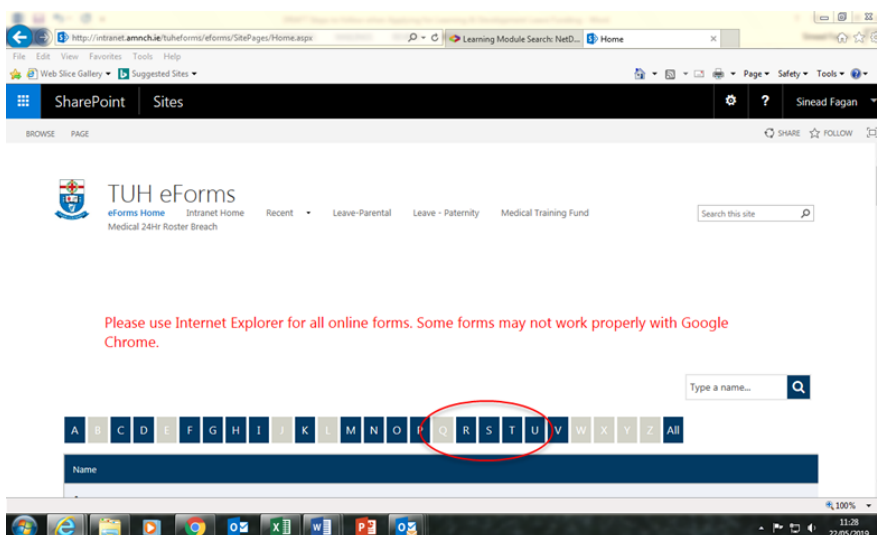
http://intranet.amnch.ie/tuheforms/eforms/SitePages/Home.aspx

Learning Module Search: NetD...

Home

File Edit View Favorites Tools Help

Web Slice Gallery ▾ Suggested Sites ▾

Page ▾ Safety ▾ Tools ▾

SharePoint Sites

Sinead Fagan

BROWSE PAGE

SHARE FOLLOW

TUH eForms

eForms Home Intranet Home Recent Leave-Parental Leave - Paternity Medical Training Fund

Medical 24Hr Roster Breach

Search this site

Please use Internet Explorer for all online forms. Some forms may not work properly with Google Chrome.

Type a name...

A B C D E F G H I J K L M N O P Q R S T U V W X Y Z All

Name

100%

11:28
22/05/2019